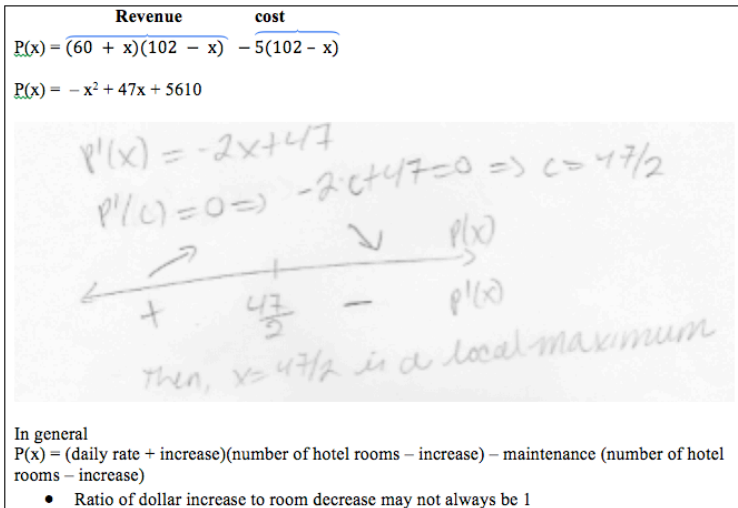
Revenue cost

$P(x) = (60 + x)(102 - x) - 5(102 - x)$

$P(x) = -x^2 + 47x + 5610$

$P'(x) = -2x + 47$

$P'(c) = 0 \Rightarrow -2 \cdot c + 47 = 0 \Rightarrow c = 47/2$

P(x)

+ $\frac{47}{2}$ − P'(x)

Then, $x = 47/2$ is a local maximum

In general
P(x) = (daily rate + increase)(number of hotel rooms – increase) – maintenance (number of hotel rooms – increase)

- Ratio of dollar increase to room decrease may not always be 1